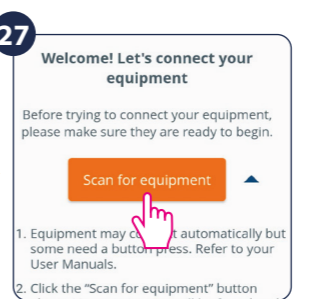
27

Welcome! Let's connect your equipment

Before trying to connect your equipment, please make sure they are ready to begin.

Scan for equipment

1. Equipment may co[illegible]t automatically but some need a button press. Refer to your User Manuals.

2. Click the "Scan for equipment" button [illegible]